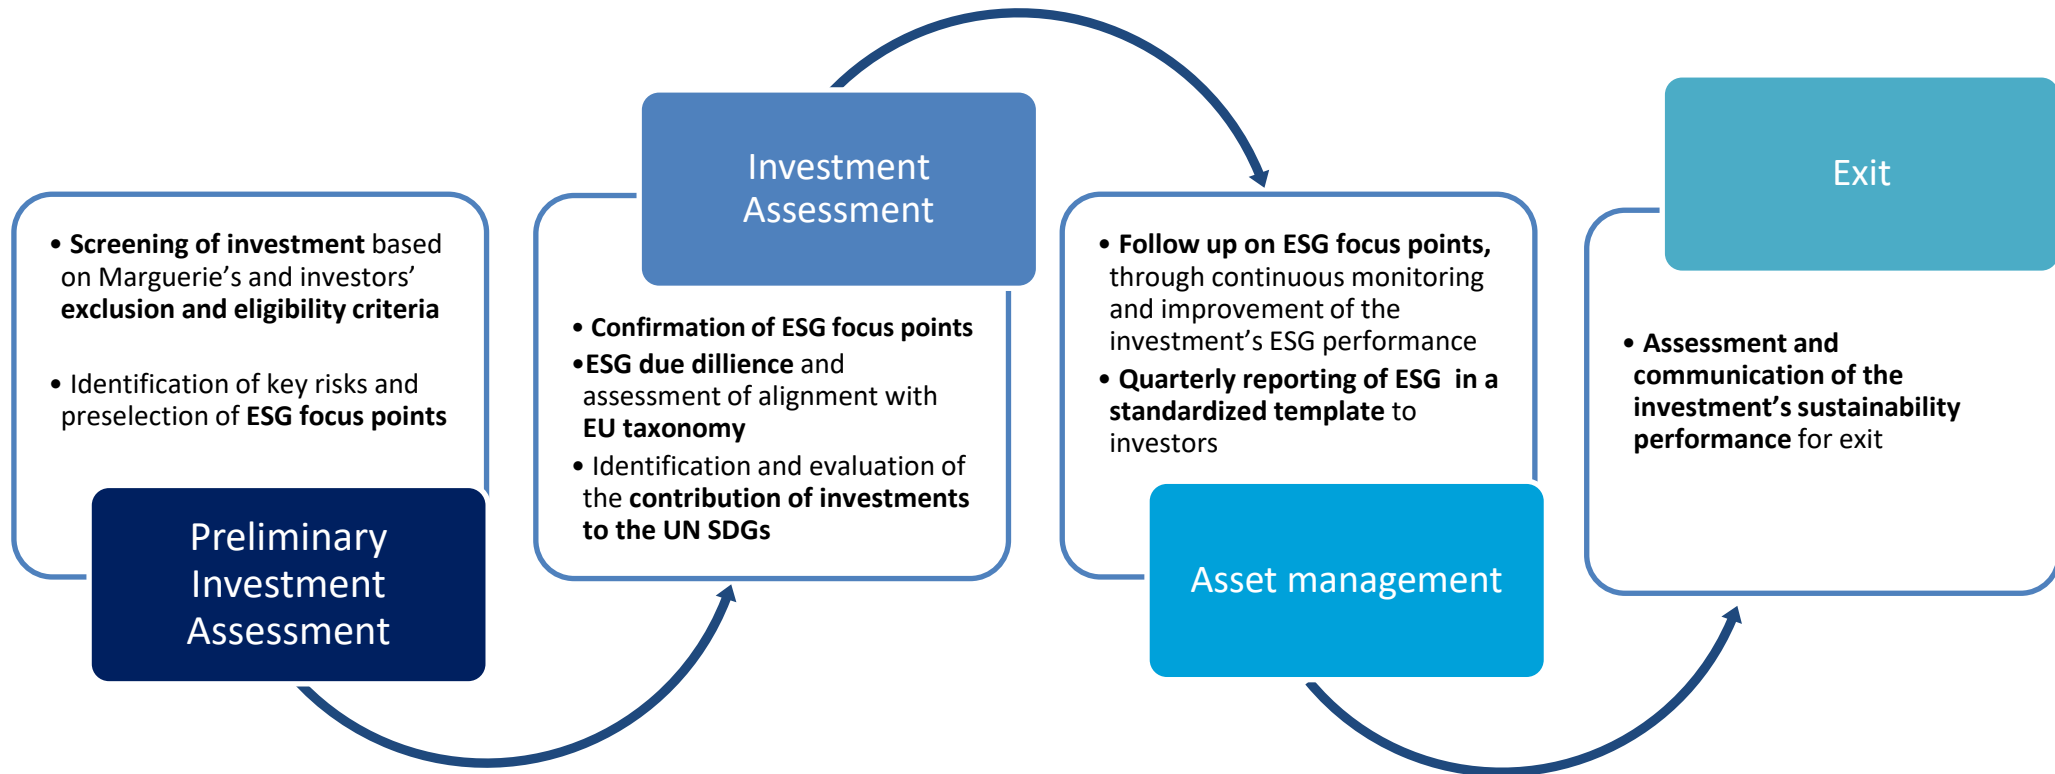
• Screening of investment based on Marguerie's and investors' exclusion and eligibility criteria

• Identification of key risks and preselection of ESG focus points

Preliminary Investment Assessment

Investment Assessment

• Confirmation of ESG focus points

•ESG due dillience and assessment of alignment with EU taxonomy

• Identification and evaluation of the contribution of investments to the UN SDGs

• Follow up on ESG focus points, through continuous monitoring and improvement of the investment's ESG performance

• Quarterly reporting of ESG in a standardized template to investors

Asset management

Exit

• Assessment and communication of the investment's sustainability performance for exit